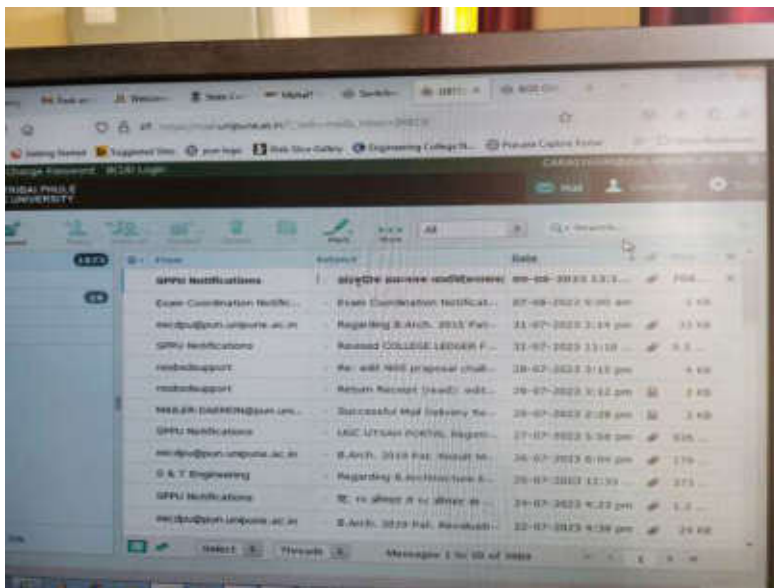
Getting Started   Suggested Sites   Web Slice Gallery   Engineering College   Purnate Capture Portal

Change Password   BCUD Login

SAVITRIBAI PHULE PUNE UNIVERSITY

Mail

All

Search...

| From | Subject | Date | Size |
|---|---|---|---|
| SPPU Notifications | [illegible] | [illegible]-08-2023 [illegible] | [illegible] |
| Exam Coordination Notific... | Exam Coordination Notificat... | 07-08-2023 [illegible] am | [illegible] KB |
| mcdpu@pun.unipune.ac.in | Regarding B.Arch. 2015 Pat... | 31-07-2023 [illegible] pm | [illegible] KB |
| SPPU Notifications | Revised COLLEGE LEDGER F... | 31-07-2023 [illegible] | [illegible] |
| mdsdsupport | Re: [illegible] proposal chall... | 28-07-2023 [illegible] pm | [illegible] KB |
| mdsdsupport | Return Receipt (read): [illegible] | 28-07-2023 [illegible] pm | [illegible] KB |
| MAILER-DAEMON@pun.uni... | Successful Mail Delivery Re... | 28-07-2023 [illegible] pm | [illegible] KB |
| SPPU Notifications | UGC UTSAH PORTAL Regarn... | 27-07-2023 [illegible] pm | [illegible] |
| mcdpu@pun.unipune.ac.in | B.Arch. 2019 Pat. Result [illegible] | 26-07-2023 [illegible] pm | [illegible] |
| S & T Engineering | Regarding B.Architecture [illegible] | 25-07-2023 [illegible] | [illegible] |
| SPPU Notifications | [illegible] | 24-07-2023 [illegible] pm | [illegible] |
| mcdpu@pun.unipune.ac.in | B.Arch. 2019 Pat. Revaluati... | 22-07-2023 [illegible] pm | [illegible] KB |

Select   Threads   Messages 1 to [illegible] of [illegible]